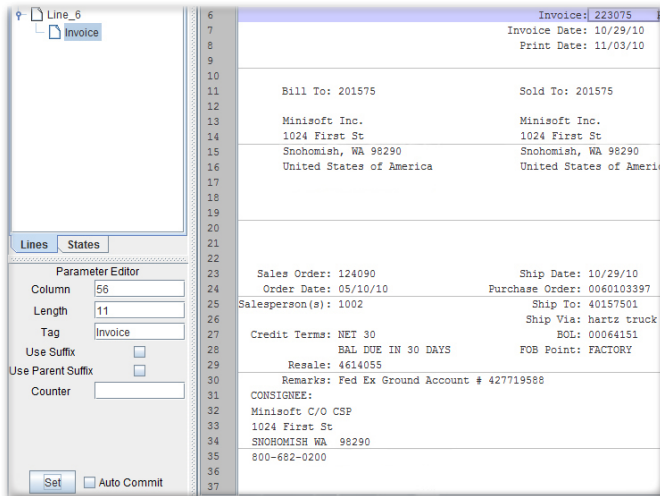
Line_6
Invoice

Lines States

Parameter Editor
Column 56
Length 11
Tag Invoice
Use Suffix
Use Parent Suffix
Counter

Set Auto Commit

6 Invoice: 223075
7 Invoice Date: 10/29/10
8 Print Date: 11/03/10
9
10
11 Bill To: 201575 Sold To: 201575
12
13 Minisoft Inc. Minisoft Inc.
14 1024 First St 1024 First St
15 Snohomish, WA 98290 Snohomish, WA 98290
16 United States of America United States of Ameri
17
18
19
20
21
22
23 Sales Order: 124090 Ship Date: 10/29/10
24 Order Date: 05/10/10 Purchase Order: 0060103397
25 Salesperson(s): 1002 Ship To: 40157501
26 Ship Via: hartz truck
27 Credit Terms: NET 30 BOL: 00064151
28 BAL DUE IN 30 DAYS FOB Point: FACTORY
29 Resale: 4614055
30 Remarks: Fed Ex Ground Account # 427719588
31 CONSIGNEE:
32 Minisoft C/O CSP
33 1024 First St
34 SNOHOMISH WA 98290
35 800-682-0200
36
37